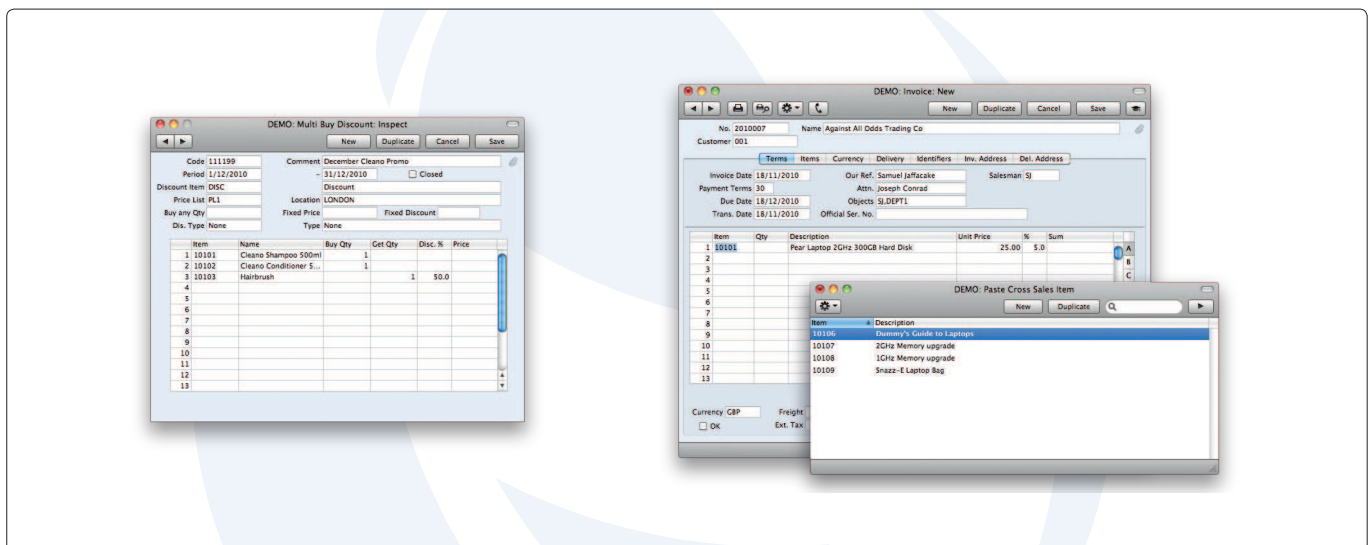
DEMO: Multi Buy Discount: Inspect

New Duplicate Cancel Save

Code 111199
Comment December Cleano Promo
Period 1/12/2010 – 31/12/2010
Closed
Discount Item DISC
Discount
Price List PL1
Location LONDON
Buy any Qty
Fixed Price
Fixed Discount
Dis. Type None
Type None

| | Item | Name | Buy Qty | Get Qty | Disc. % | Price |
|---|---|---|---|---|---|---|
| 1 | 10101 | Cleano Shampoo 500ml | 1 | | | |
| 2 | 10102 | Cleano Conditioner S... | 1 | | | |
| 3 | 10103 | Hairbrush | | 1 | 50.0 | |
| 4 | | | | | | |
| 5 | | | | | | |
| 6 | | | | | | |
| 7 | | | | | | |
| 8 | | | | | | |
| 9 | | | | | | |
| 10 | | | | | | |
| 11 | | | | | | |
| 12 | | | | | | |
| 13 | | | | | | |

DEMO: Invoice: New

New Duplicate Cancel Save

No. 2010007
Name Against All Odds Trading Co
Customer 001

Terms Items Currency Delivery Identifiers Inv. Address Del. Address

Invoice Date 18/11/2010
Our Ref. Samuel Jaffacake
Salesman SJ
Payment Terms 30
Attn. Joseph Conrad
Due Date 18/12/2010
Objects SJ,DEPT1
Trans. Date 18/11/2010
Official Ser. No.

| | Item | Qty | Description | Unit Price | % | Sum |
|---|---|---|---|---|---|---|
| 1 | 10101 | | Pear Laptop 2GHz 300GB Hard Disk | 25.00 | 5.0 | |
| 2 | | | | | | |
| 3 | | | | | | |
| 4 | | | | | | |
| 5 | | | | | | |
| 6 | | | | | | |
| 7 | | | | | | |
| 8 | | | | | | |
| 9 | | | | | | |
| 10 | | | | | | |
| 11 | | | | | | |
| 12 | | | | | | |
| 13 | | | | | | |

A
B
C

Currency GBP
Freight
OK
Ext. Tax

DEMO: Paste Cross Sales Item

New Duplicate

| Item | Description |
|---|---|
| 10106 | Dummy's Guide to Laptops |
| 10107 | 2GHz Memory upgrade |
| 10108 | 1GHz Memory upgrade |
| 10109 | Snazz-E Laptop Bag |